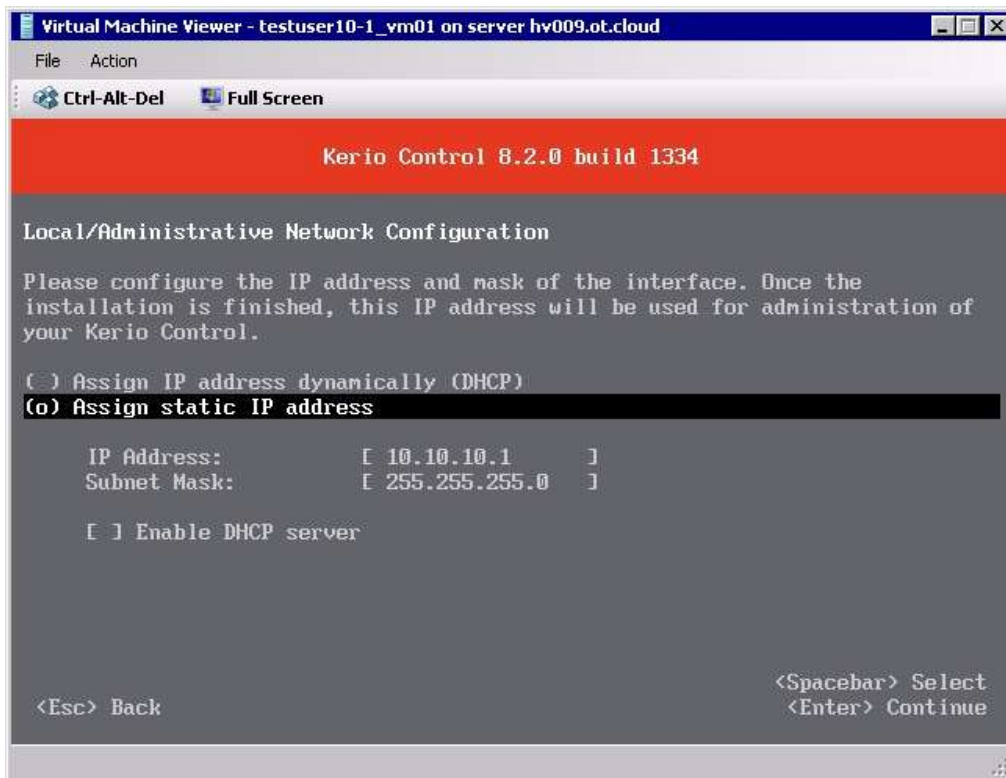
Virtual Machine Viewer - testuser10-1_vm01 on server hv009.ot.cloud

File Action

Ctrl-Alt-Del Full Screen

Kerio Control 8.2.0 build 1334

Local/Administrative Network Configuration

Please configure the IP address and mask of the interface. Once the installation is finished, this IP address will be used for administration of your Kerio Control.

( ) Assign IP address dynamically (DHCP)
(o) Assign static IP address

IP Address: [ 10.10.10.1 ]
Subnet Mask: [ 255.255.255.0 ]

[ ] Enable DHCP server

<Spacebar> Select
<Esc> Back
<Enter> Continue